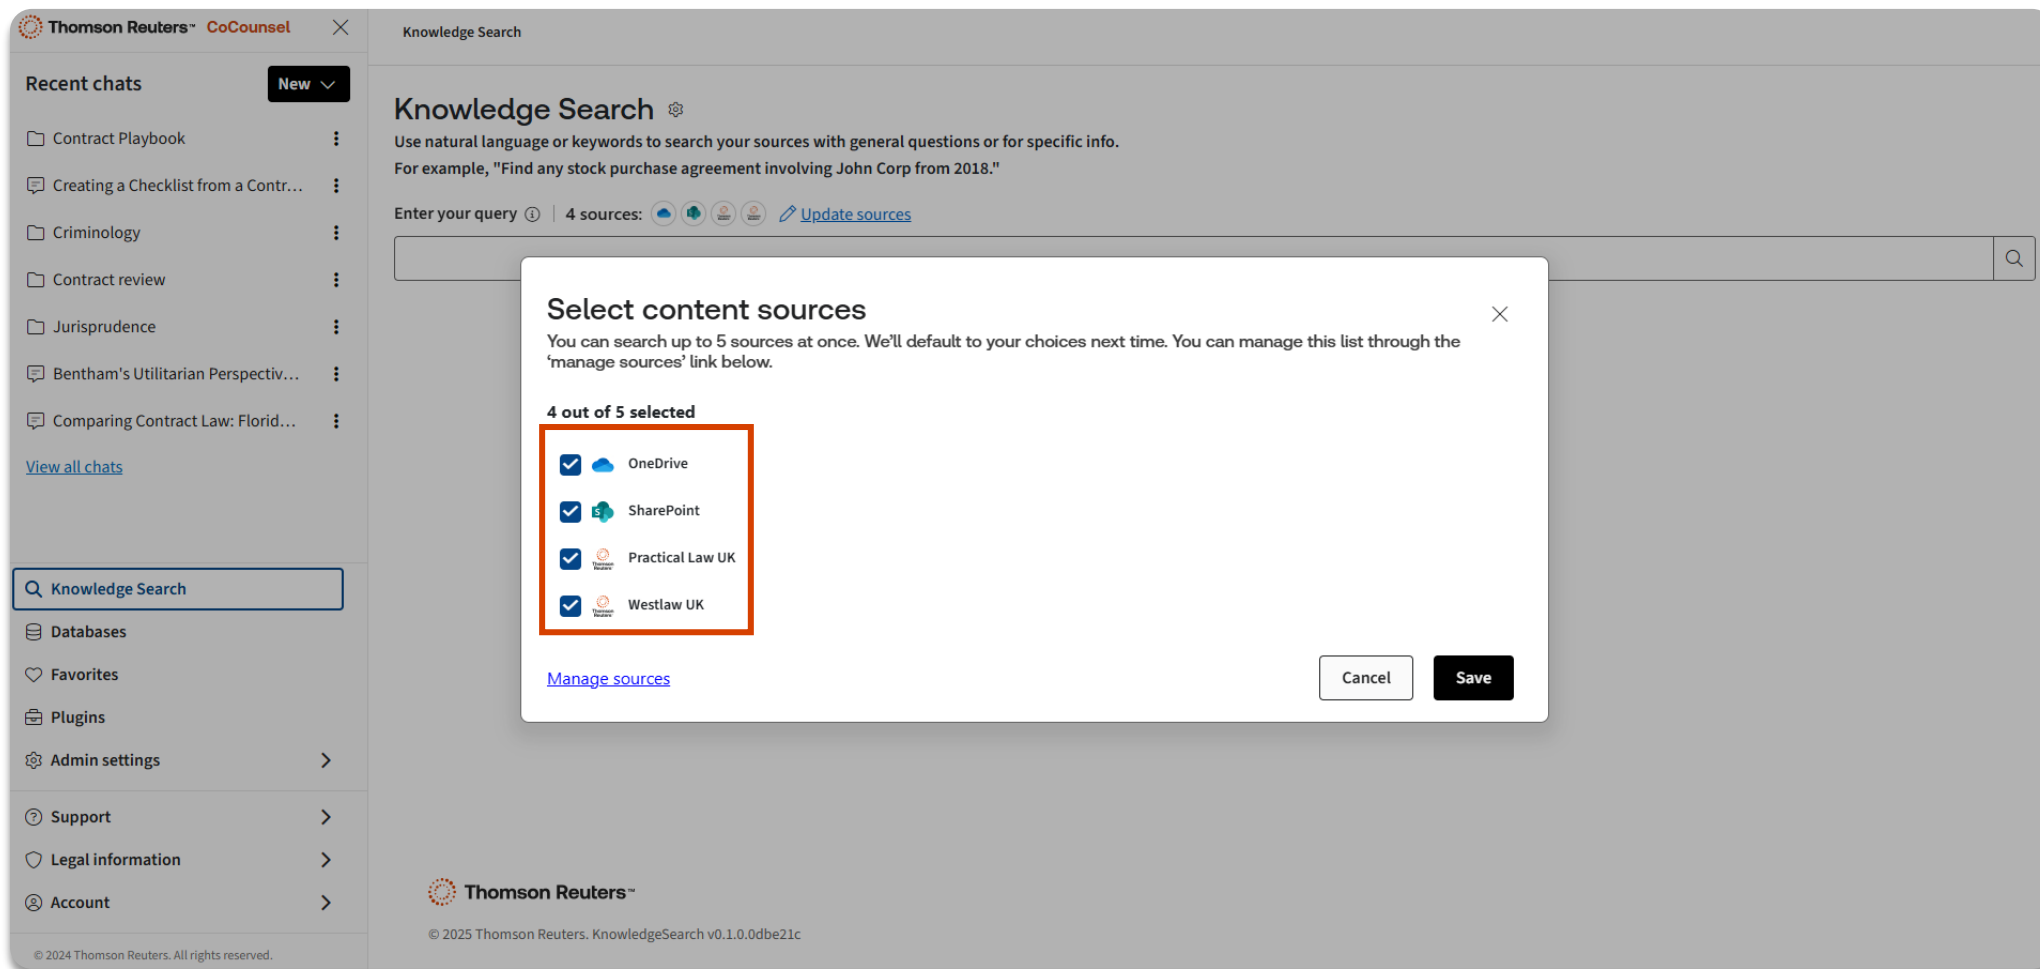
Thomson Reuters CoCounsel

Recent chats

New

Contract Playbook

Creating a Checklist from a Contr...

Criminology

Contract review

Jurisprudence

Bentham's Utilitarian Perspectiv...

Comparing Contract Law: Florid...

View all chats

Knowledge Search

Databases

Favorites

Plugins

Admin settings

Support

Legal information

Account

© 2024 Thomson Reuters. All rights reserved.

Knowledge Search

Knowledge Search

Use natural language or keywords to search your sources with general questions or for specific info.
For example, "Find any stock purchase agreement involving John Corp from 2018."

Enter your query | 4 sources: Update sources

Select content sources

You can search up to 5 sources at once. We'll default to your choices next time. You can manage this list through the 'manage sources' link below.

4 out of 5 selected

OneDrive

SharePoint

Practical Law UK

Westlaw UK

Manage sources

Cancel

Save

Thomson Reuters

© 2025 Thomson Reuters. KnowledgeSearch v0.1.0.0dbe21c